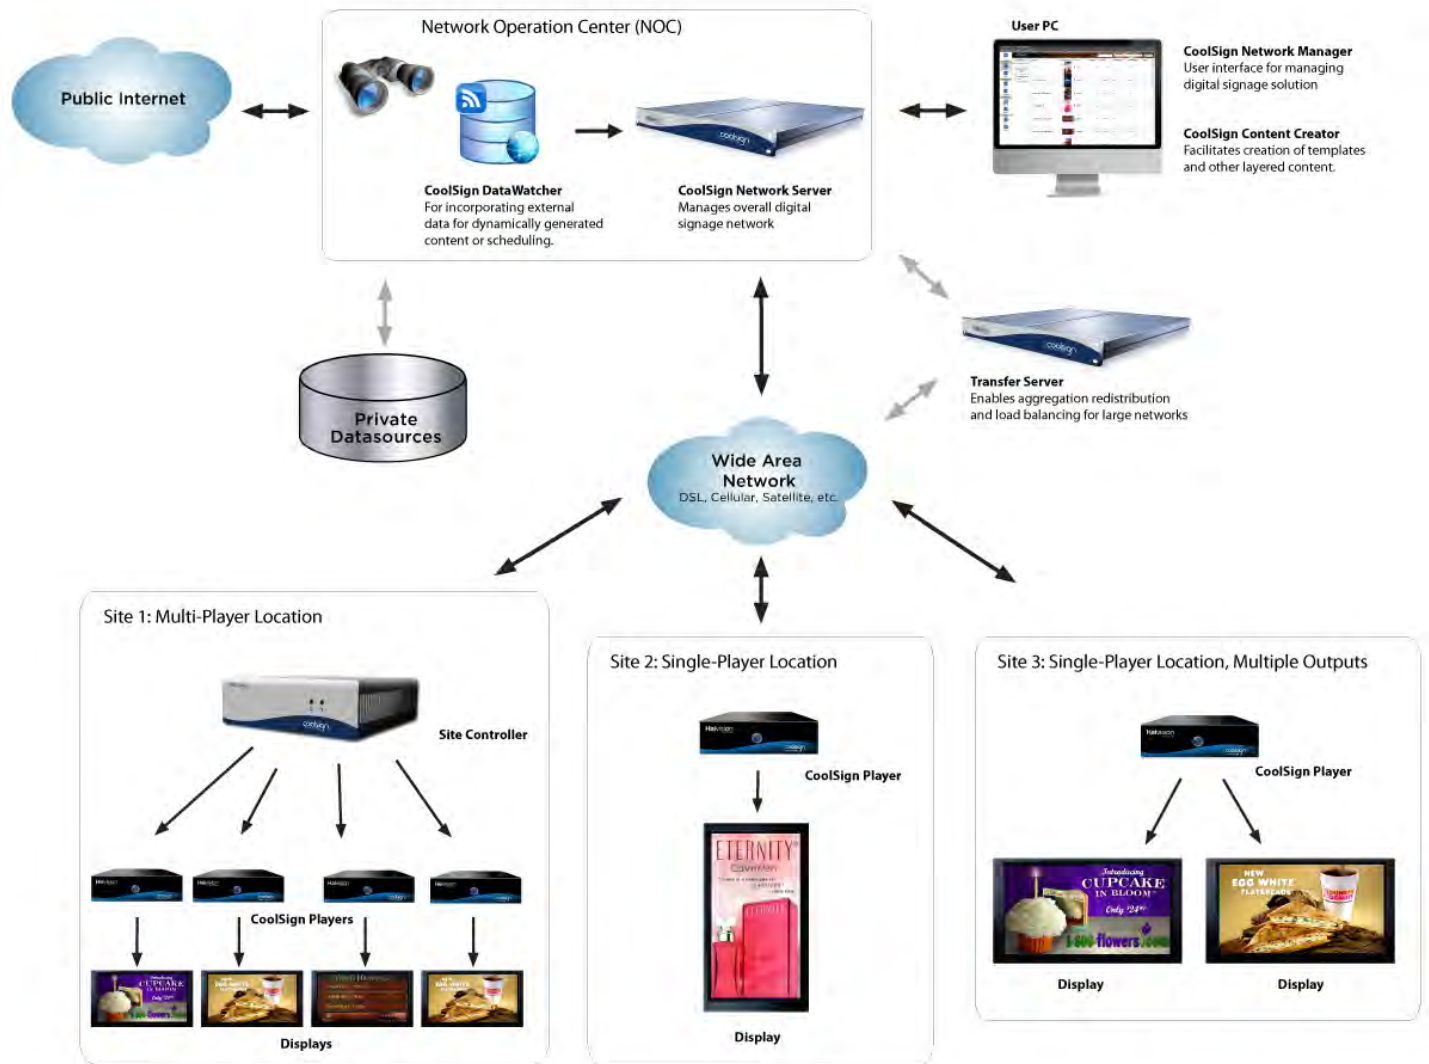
Public Internet

Network Operation Center (NOC)

CoolSign DataWatcher
For incorporating external data for dynamically generated content or scheduling.

CoolSign Network Server
Manages overall digital signage network

User PC

CoolSign Network Manager
User interface for managing digital signage solution

CoolSign Content Creator
Facilitates creation of templates and other layered content.

Private Datasources

Transfer Server
Enables aggregation redistribution and load balancing for large networks

Wide Area Network
DSL, Cellular, Satellite, etc.

Site 1: Multi-Player Location

Site Controller

CoolSign Players

Displays

Site 2: Single-Player Location

CoolSign Player

ETERNITY

Display

Site 3: Single-Player Location, Multiple Outputs

CoolSign Player

Introducing CUPCAKE IN BLOOM

1-800-flowers.com

NEW EGG WHITE FLATBREADS

Display

Display